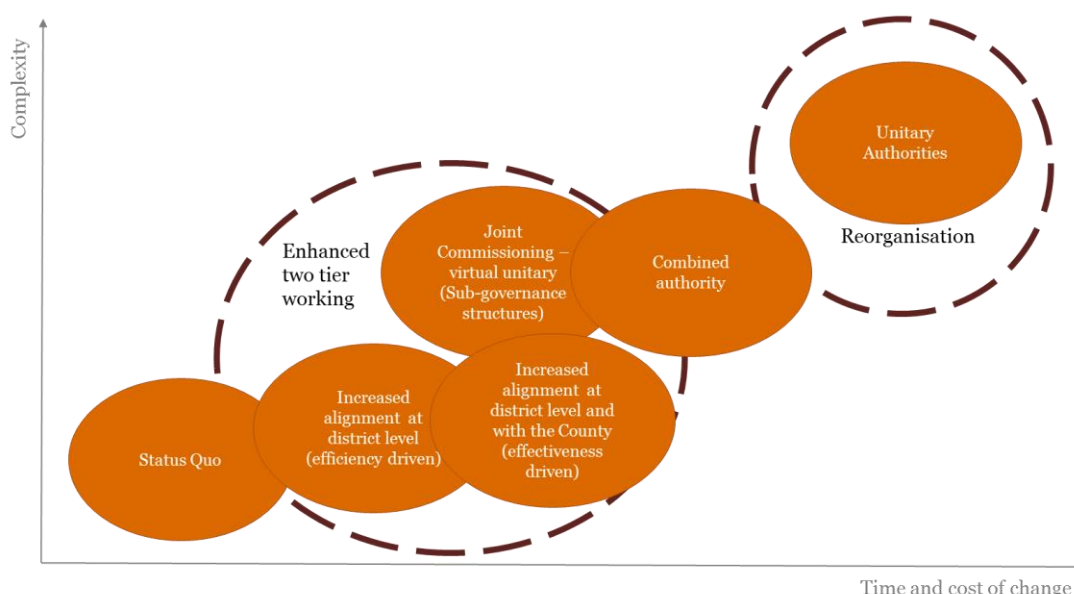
Complexity

Unitary Authorities

Reorganisation

Enhanced two tier working

Joint Commissioning – virtual unitary (Sub-governance structures)

Combined authority

Increased alignment at district level and with the County (effectiveness driven)

Increased alignment at district level (efficiency driven)

Status Quo

Time and cost of change